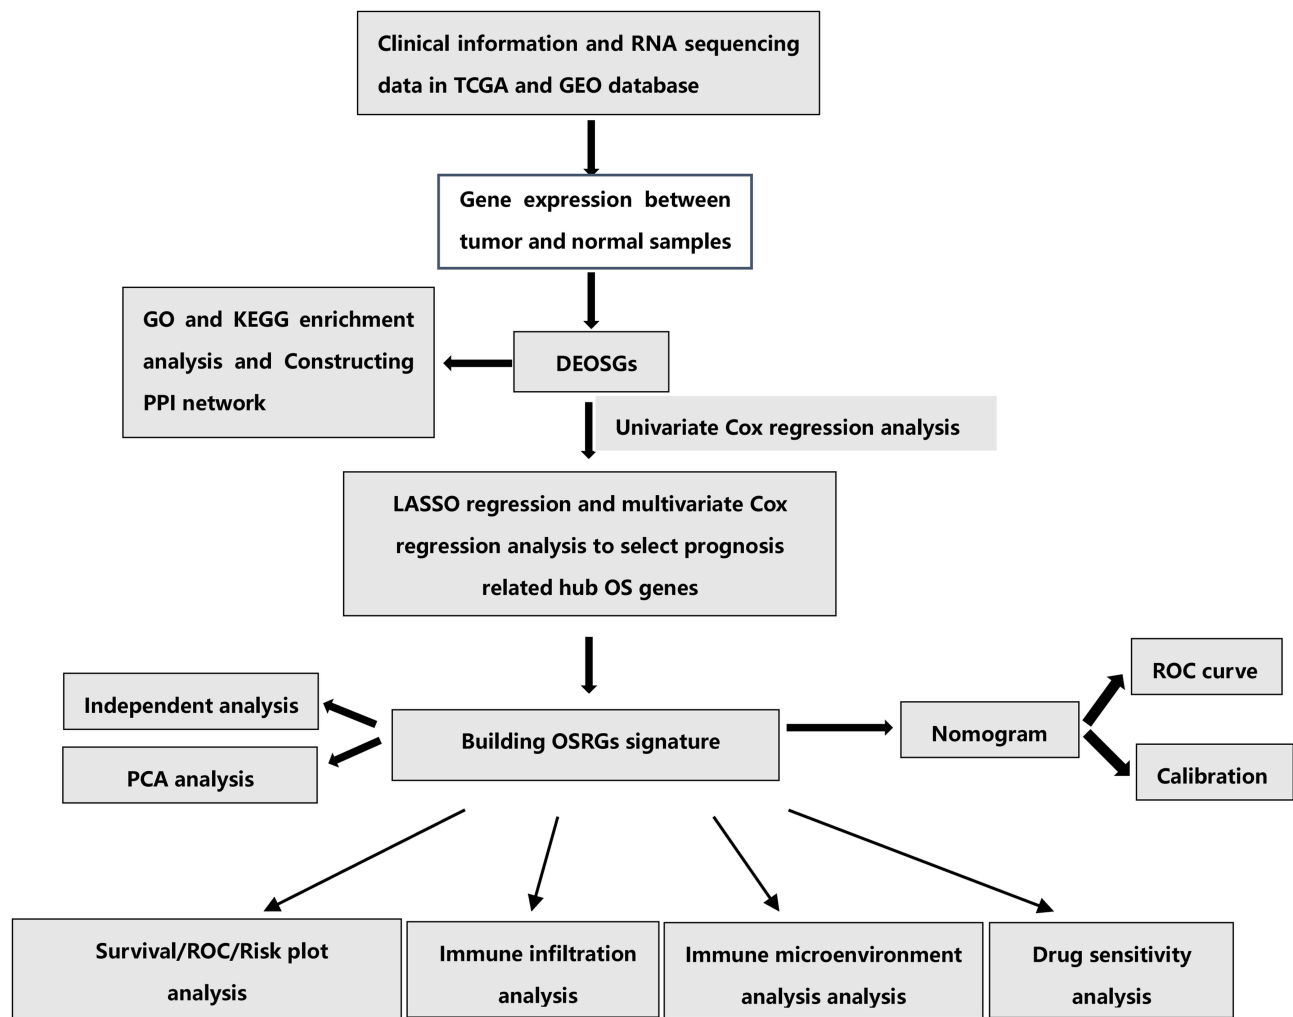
Clinical information and RNA sequencing data in TCGA and GEO database

Gene expression between tumor and normal samples

GO and KEGG enrichment analysis and Constructing PPI network

DEOSGs

Univariate Cox regression analysis

LASSO regression and multivariate Cox regression analysis to select prognosis related hub OS genes

Independent analysis

PCA analysis

Building OSRGs signature

Nomogram

ROC curve

Calibration

Survival/ROC/Risk plot analysis

Immune infiltration analysis

Immune microenvironment analysis analysis

Drug sensitivity analysis